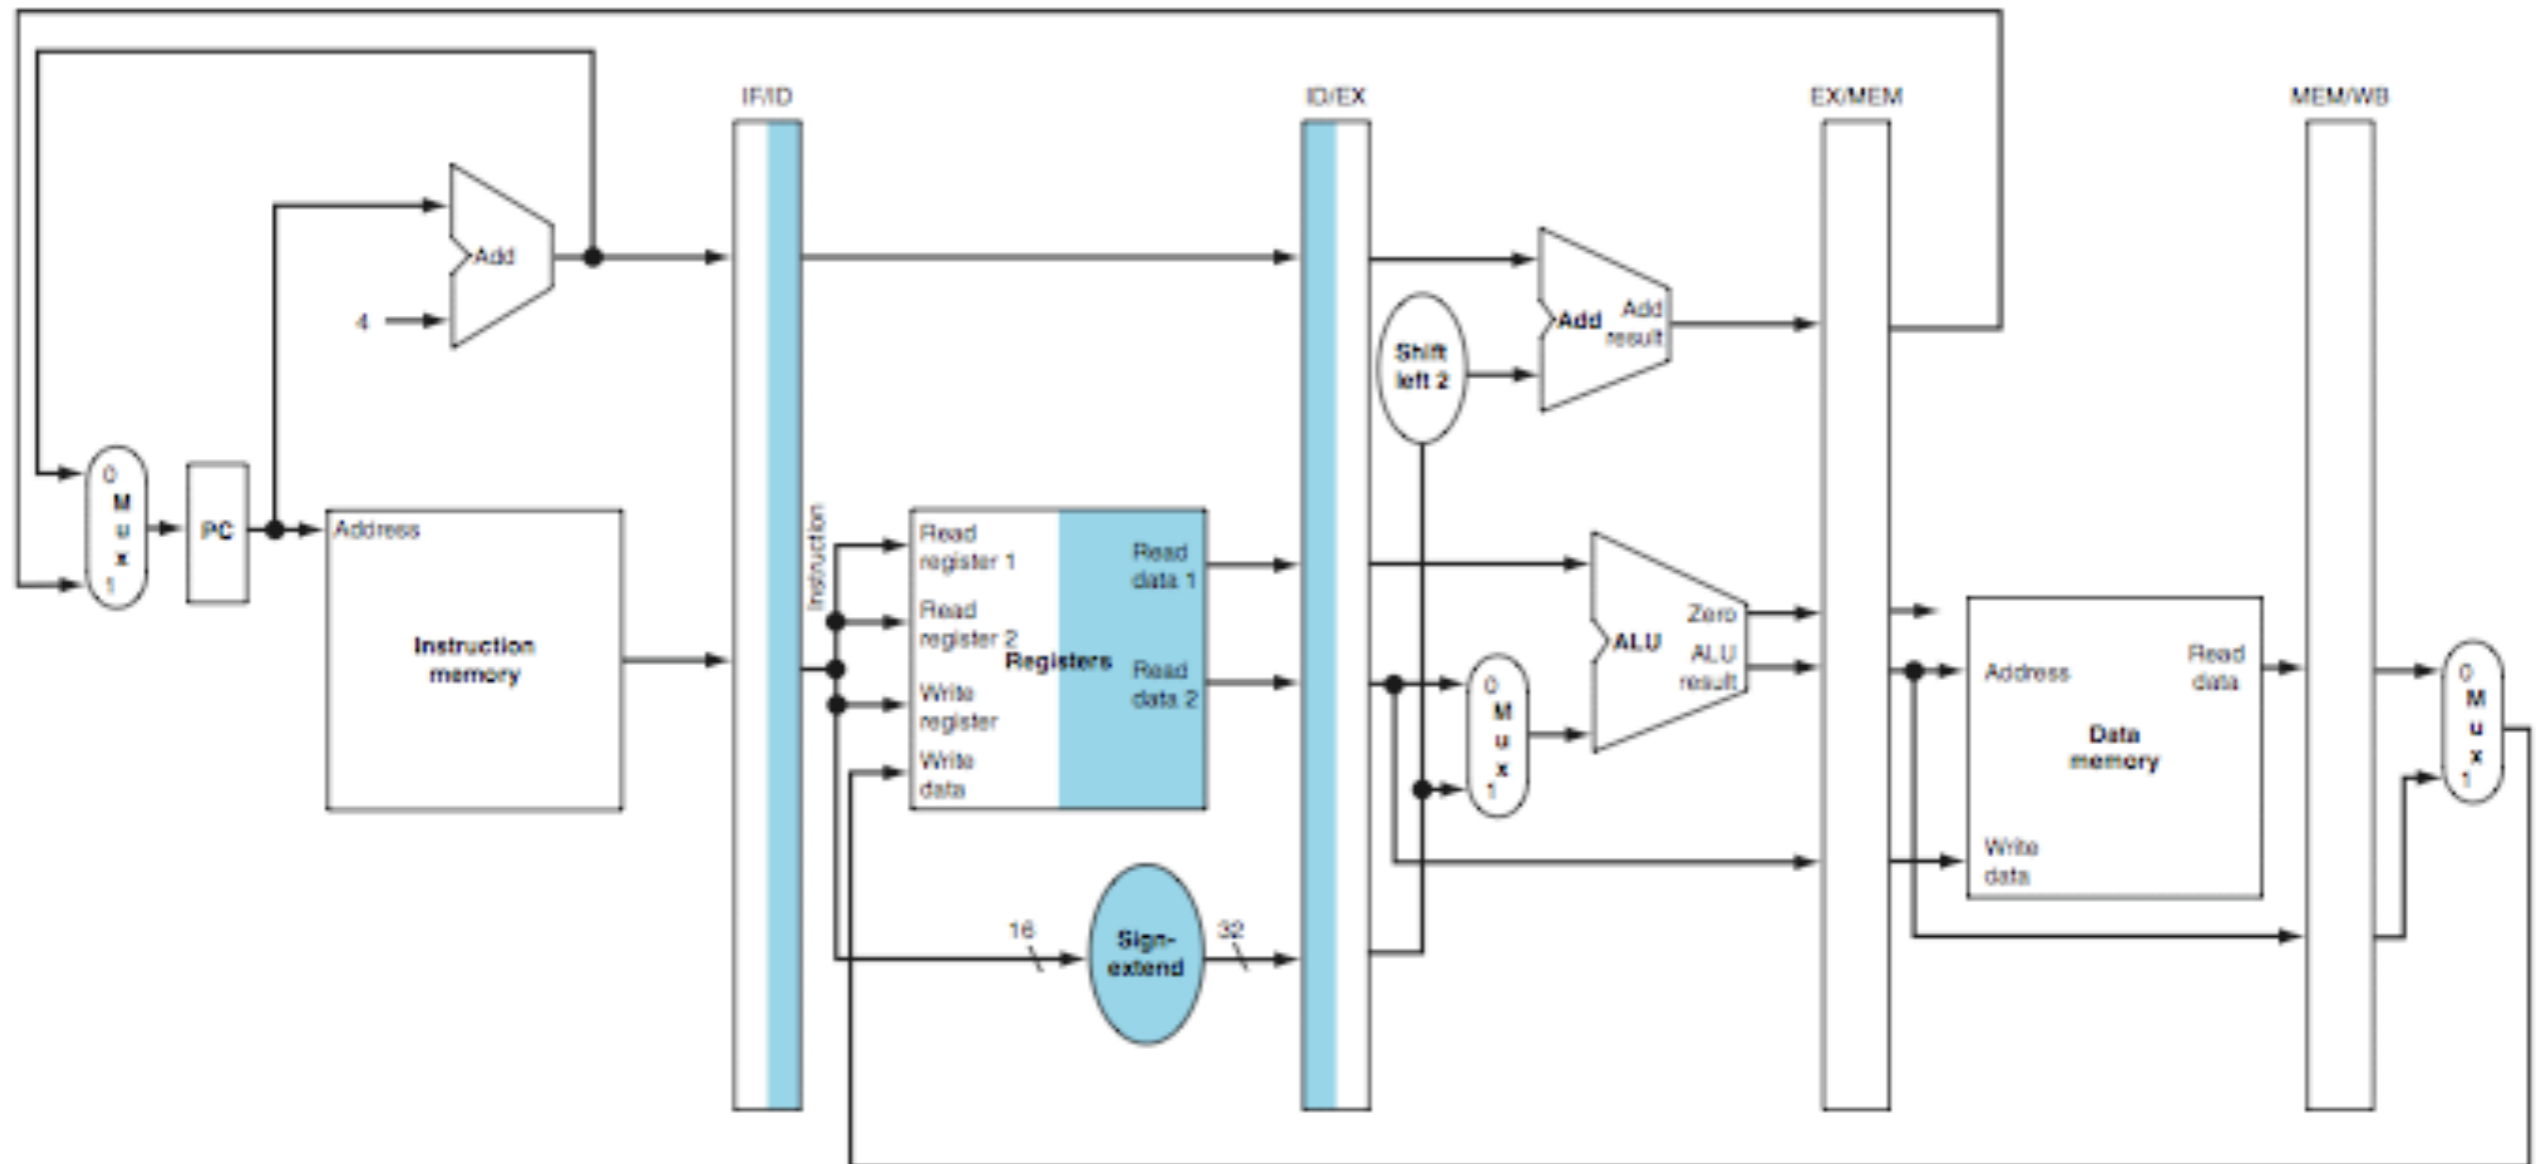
IF/ID

ID/EX

EX/MEM

MEM/WB

Add

4

0
M
u
x
1

PC

Address

Instruction memory

Instruction

Read register 1

Read register 2

Write register

Write data

Registers

Read data 1

Read data 2

16

Sign-extend

32

Shift left 2

Add

Add result

0
M
u
x
1

ALU

Zero

ALU result

Address

Read data

Data memory

Write data

0
M
u
x
1